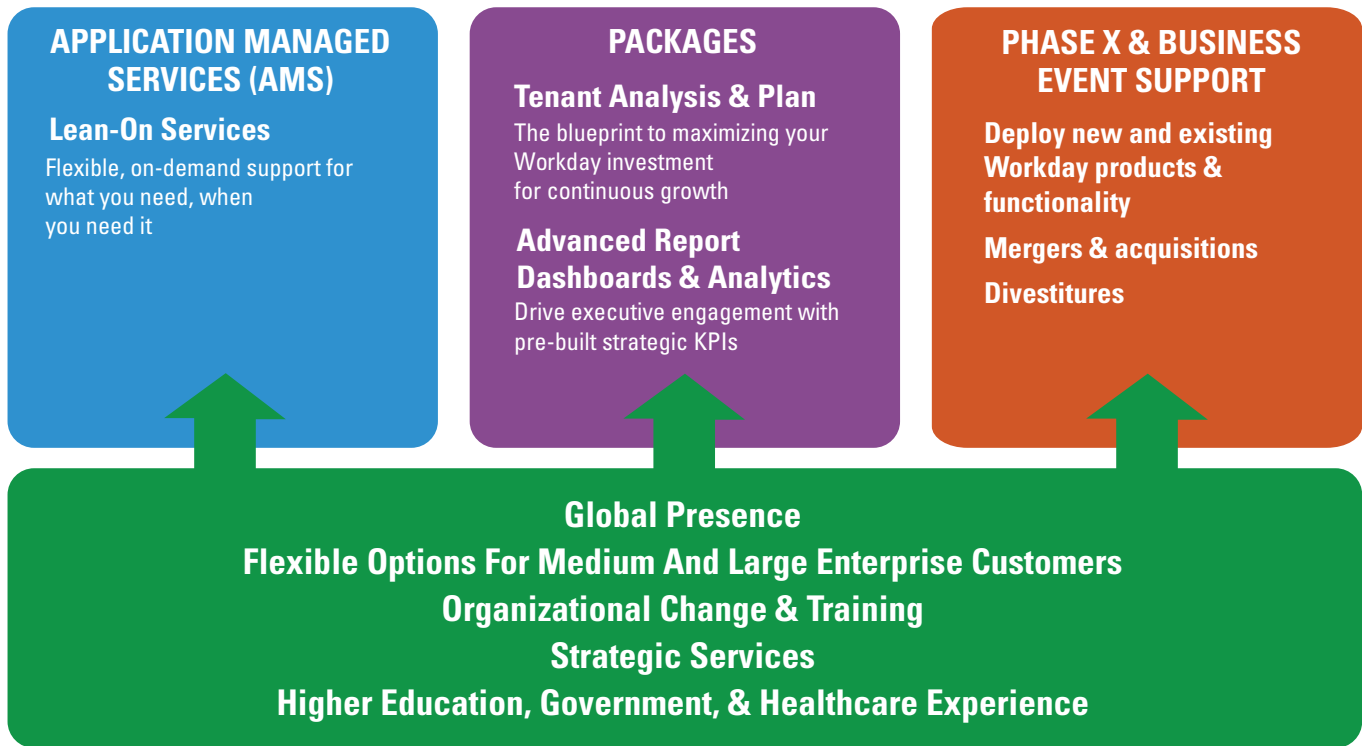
APPLICATION MANAGED SERVICES (AMS)

Lean-On Services

Flexible, on-demand support for what you need, when you need it

PACKAGES

Tenant Analysis & Plan

The blueprint to maximizing your Workday investment for continuous growth

Advanced Report Dashboards & Analytics

Drive executive engagement with pre-built strategic KPIs

PHASE X & BUSINESS EVENT SUPPORT

Deploy new and existing Workday products & functionality

Mergers & acquisitions

Divestitures

Global Presence
Flexible Options For Medium And Large Enterprise Customers
Organizational Change & Training
Strategic Services
Higher Education, Government, & Healthcare Experience